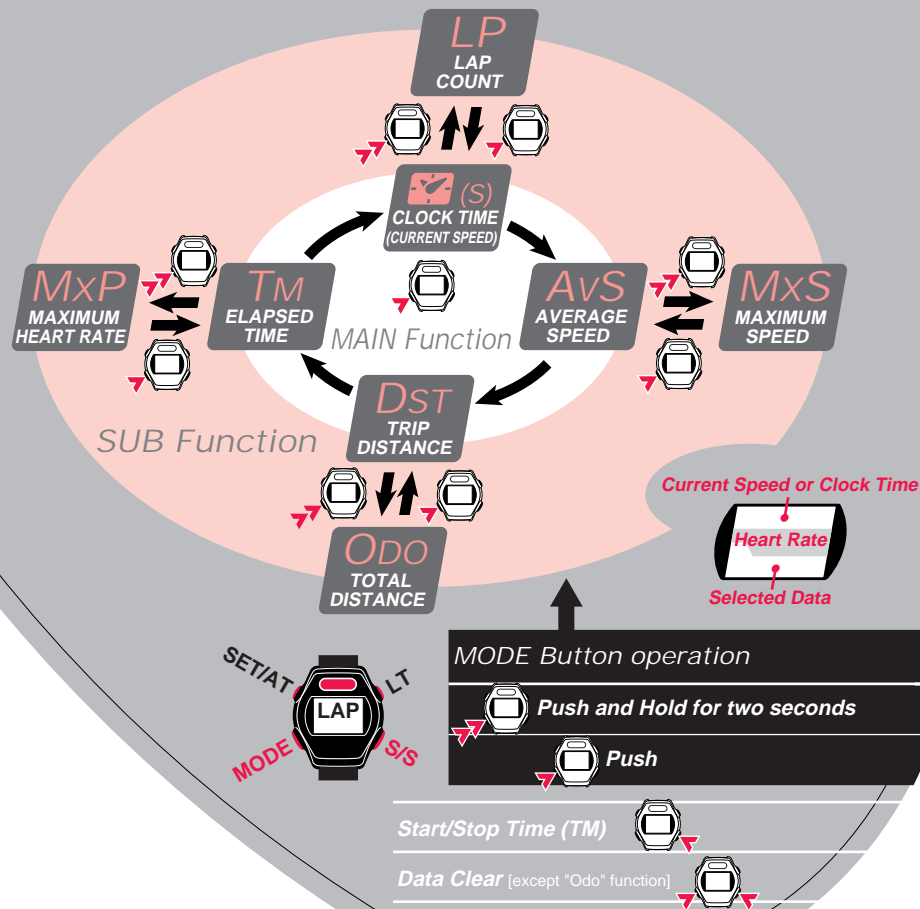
LP
LAP COUNT

(S)
CLOCK TIME
(CURRENT SPEED)

MxP
MAXIMUM HEART RATE

TM
ELAPSED TIME

MAIN Function

AvS
AVERAGE SPEED

MxS
MAXIMUM SPEED

DST
TRIP DISTANCE

SUB Function

ODO
TOTAL DISTANCE

Current Speed or Clock Time
Heart Rate
Selected Data

SET/AT
LT
LAP
MODE
S/S

MODE Button operation
Push and Hold for two seconds
Push

Start/Stop Time (TM)
Data Clear [except "Odo" function]